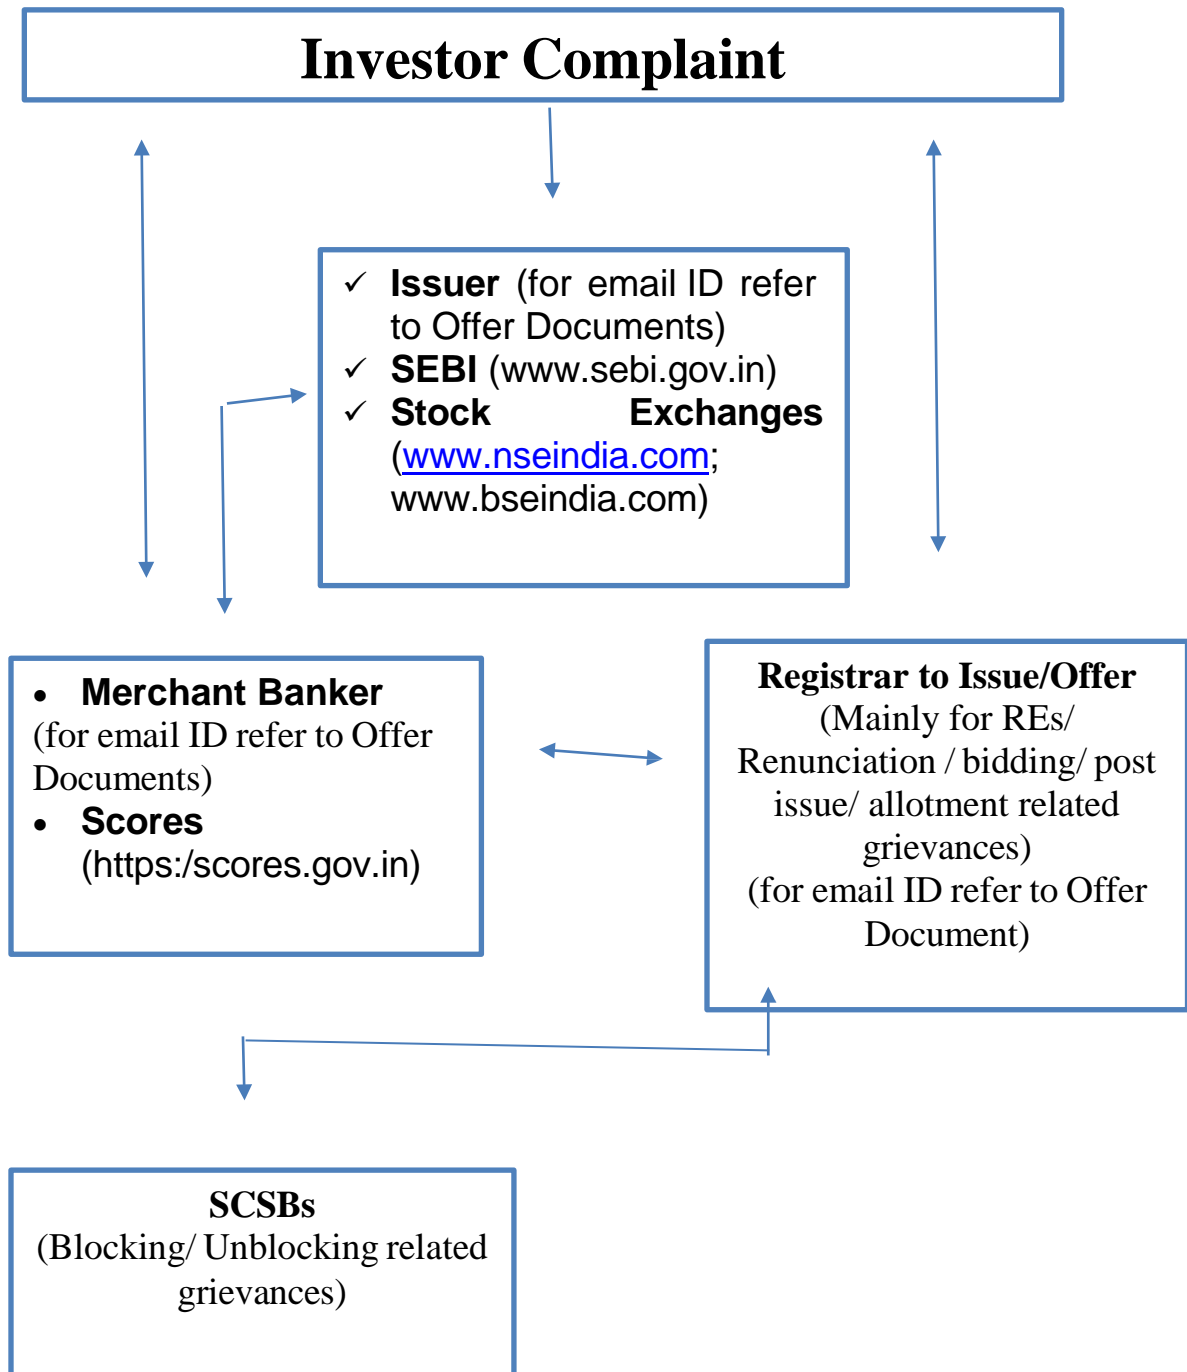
Investor Complaint

✓ Issuer (for email ID refer to Offer Documents)
✓ SEBI (www.sebi.gov.in)
✓ Stock Exchanges (www.nseindia.com; www.bseindia.com)

• Merchant Banker
(for email ID refer to Offer Documents)
• Scores
(https:/scores.gov.in)

Registrar to Issue/Offer
(Mainly for REs/ Renunciation / bidding/ post issue/ allotment related grievances)
(for email ID refer to Offer Document)

SCSBs
(Blocking/ Unblocking related grievances)